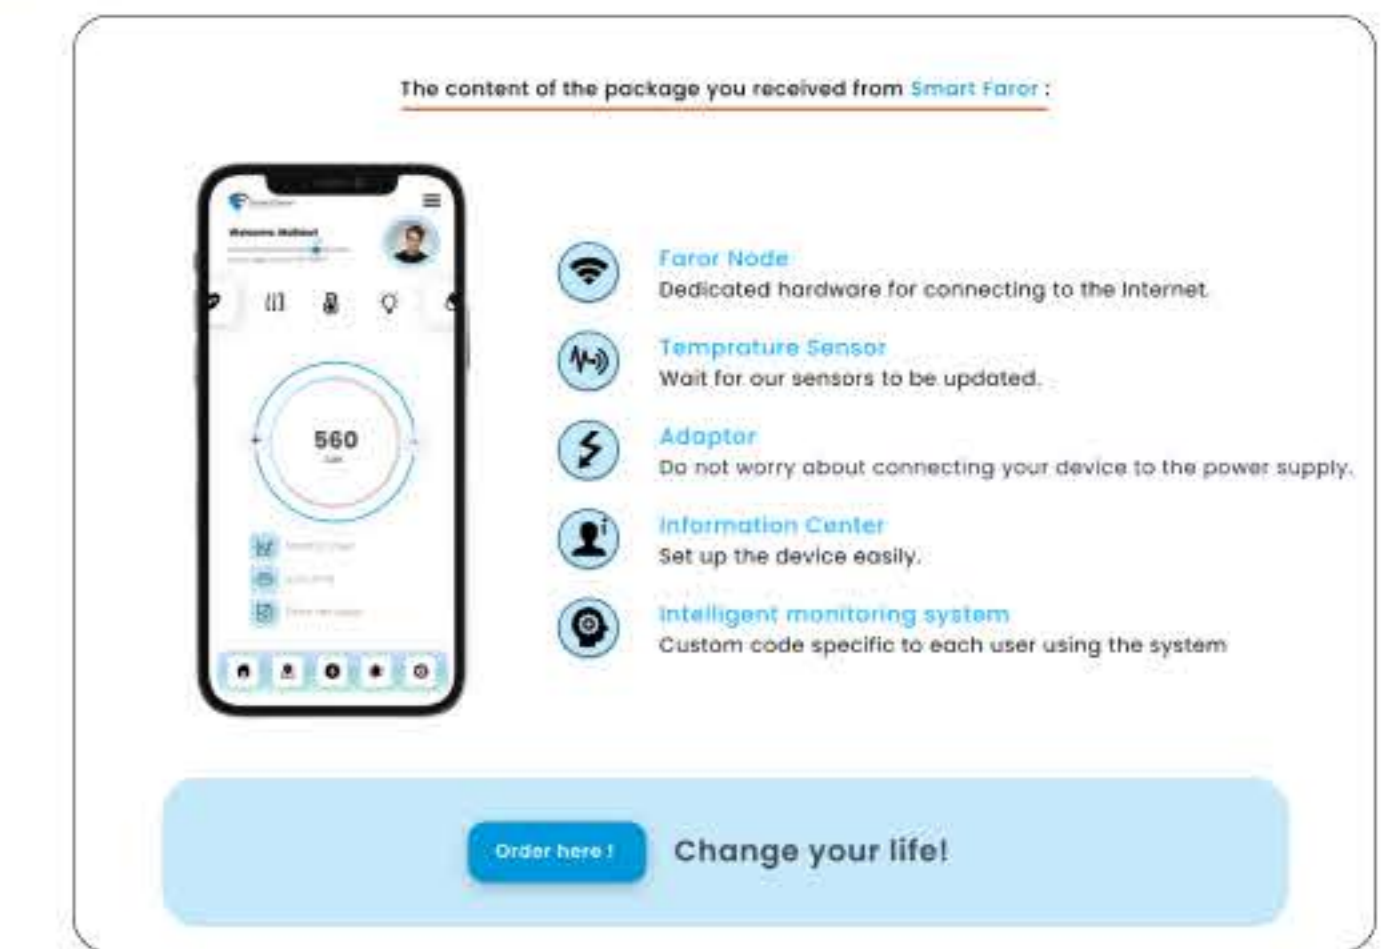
The content of the package you received from Smart Faror :

Welcome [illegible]

560

Faror Node
Dedicated hardware for connecting to the Internet

Temprature Sensor
Wait for our sensors to be updated.

Adaptor
Do not worry about connecting your device to the power supply.

Information Center
Set up the device easily.

Intelligent monitoring system
Custom code specific to each user using the system

Order here !

Change your life!